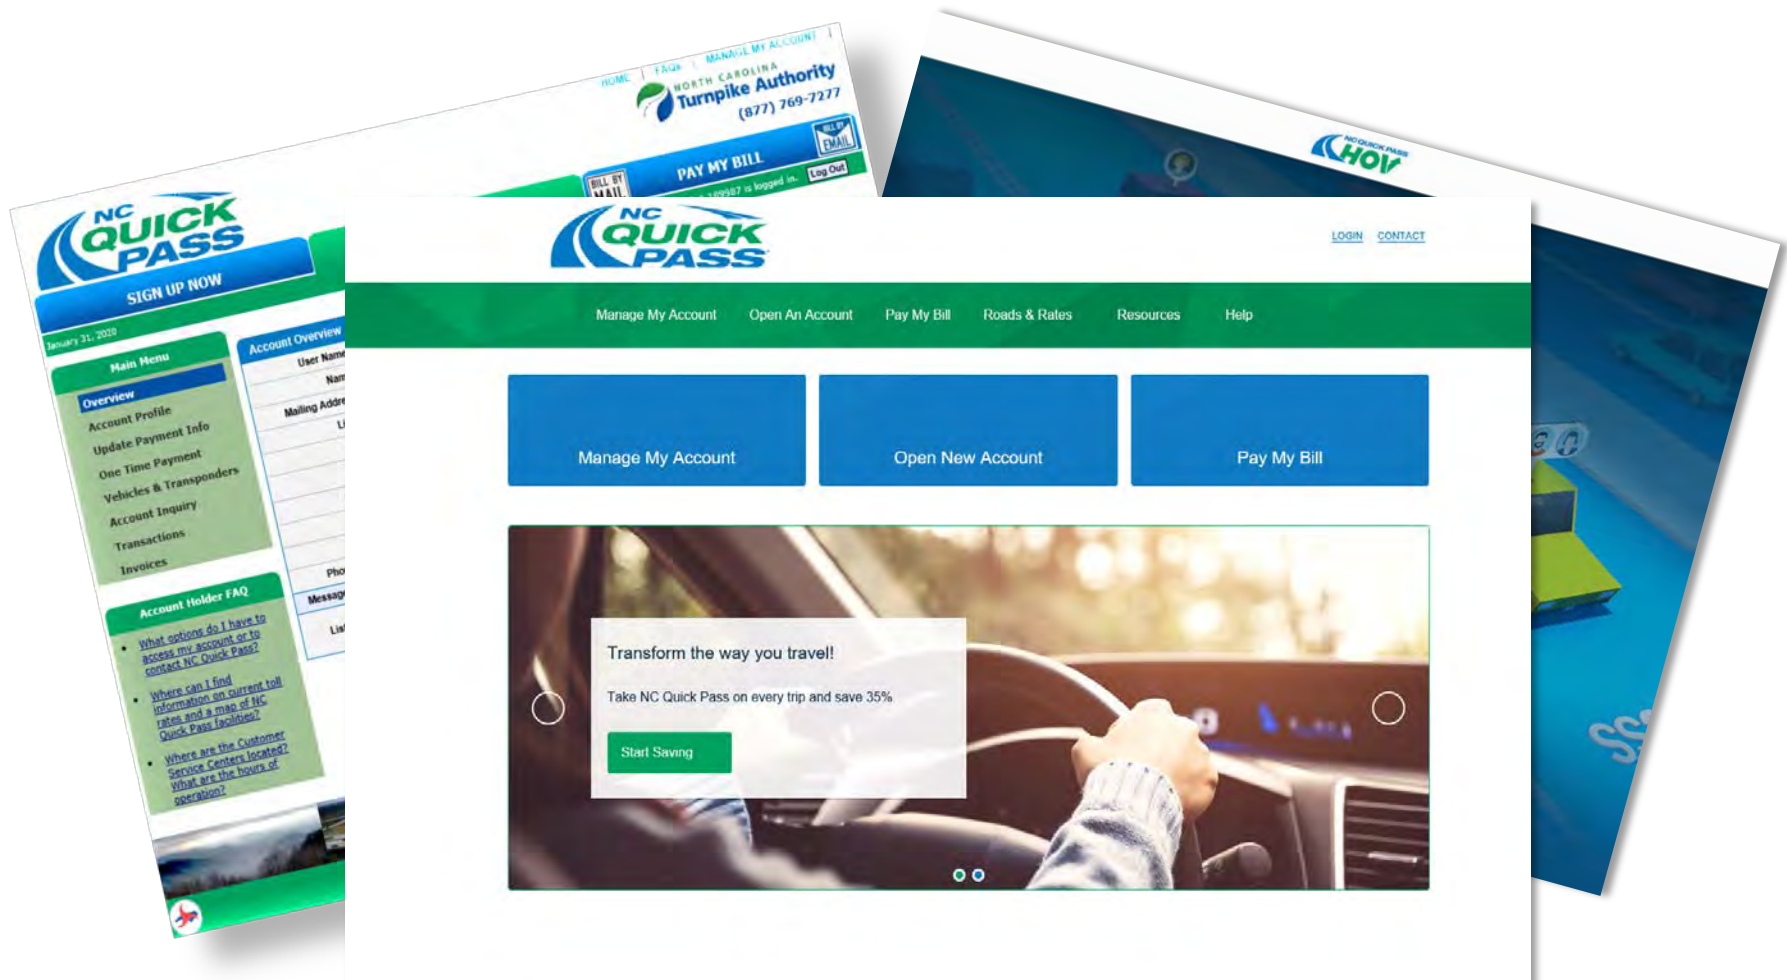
HOME | FAQs | MANAGE MY ACCOUNT

NORTH CAROLINA Turnpike Authority
(877) 769-7277

BILL BY EMAIL

PAY MY BILL

BILL BY MAIL

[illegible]189987 is logged in. Log Out

NC QUICK PASS

SIGN UP NOW

January 31, 2020

Main Menu
Overview
Account Profile
Update Payment Info
One Time Payment
Vehicles & Transponders
Account Inquiry
Transactions
Invoices

Account Overview
User Name
Nam
Mailing Addre
Li
Pho
Messag
Lis

Account Holder FAQ
What options do I have to access my account or to contact NC Quick Pass?
Where can I find information on current toll rates and a map of NC Quick Pass facilities?
Where are the Customer Service Centers located? What are the hours of operation?

NC QUICK PASS HOV

NC QUICK PASS

LOGIN CONTACT

Manage My Account Open An Account Pay My Bill Roads & Rates Resources Help

Manage My Account

Open New Account

Pay My Bill

Transform the way you travel!

Take NC Quick Pass on every trip and save 35%

Start Saving